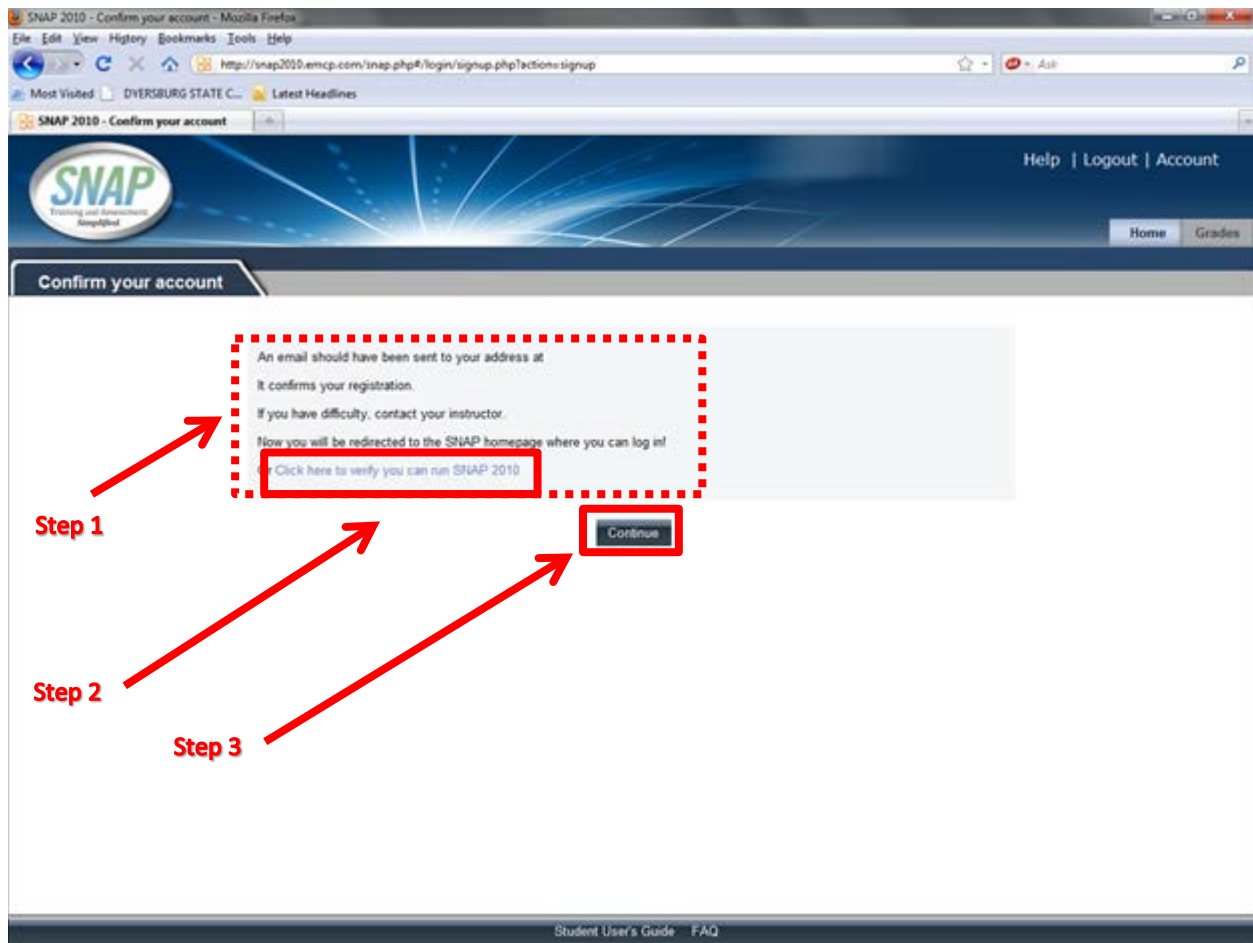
SNAP 2010 - Confirm your account - Mozilla Firefox

File Edit View History Bookmarks Tools Help

http://snap2010.emcp.com/snap.php#/login/signup.php?action=signup

Ask

Most Visited DYERSBURG STATE C... Latest Headlines

SNAP 2010 - Confirm your account

SNAP Training and Assessment Simplified

Help | Logout | Account

Home Grades

Confirm your account

An email should have been sent to your address at

It confirms your registration.

If you have difficulty, contact your instructor.

Now you will be redirected to the SNAP homepage where you can log in!

Or Click here to verify you can run SNAP 2010

Continue

Step 1

Step 2

Step 3

Student User's Guide FAQ